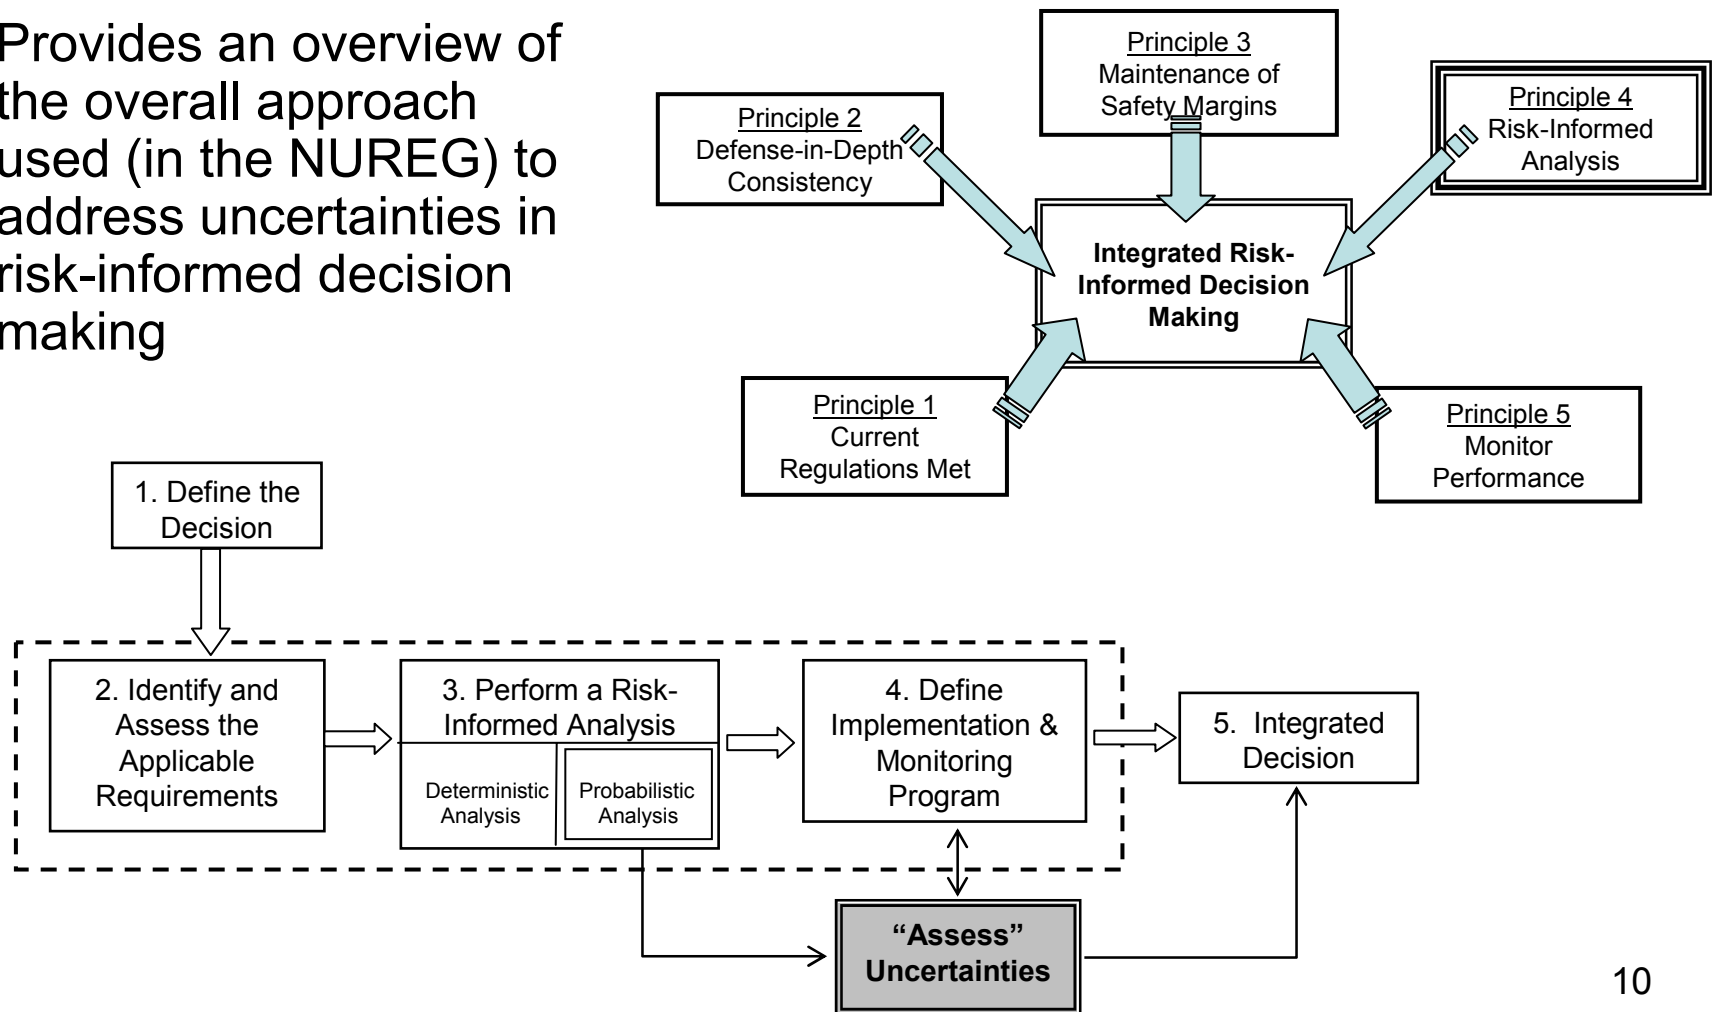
Provides an overview of the overall approach used (in the NUREG) to address uncertainties in risk-informed decision making

Principle 3
Maintenance of Safety Margins

Principle 2
Defense-in-Depth Consistency

Principle 4
Risk-Informed Analysis

Integrated Risk-Informed Decision Making

Principle 1
Current Regulations Met

Principle 5
Monitor Performance

1. Define the Decision

2. Identify and Assess the Applicable Requirements

3. Perform a Risk-Informed Analysis

Deterministic Analysis

Probabilistic Analysis

4. Define Implementation & Monitoring Program

5. Integrated Decision

"Assess" Uncertainties

10